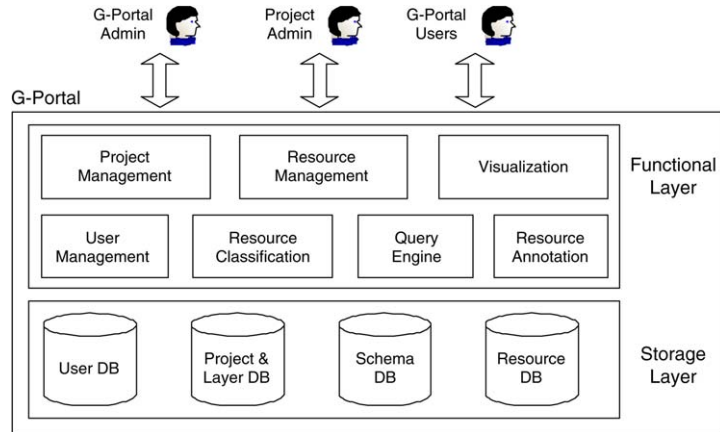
G-Portal Admin

Project Admin

G-Portal Users

G-Portal

Project Management

Resource Management

Visualization

Functional Layer

User Management

Resource Classification

Query Engine

Resource Annotation

User DB

Project & Layer DB

Schema DB

Resource DB

Storage Layer